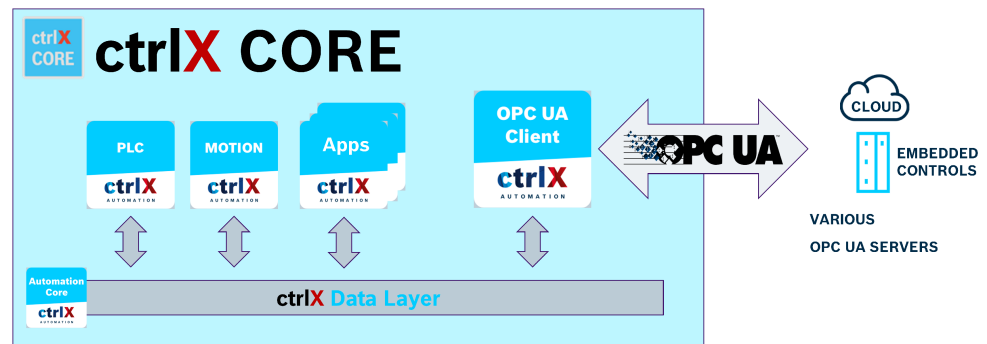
ctrlX CORE

ctrlX CORE

PLC
ctrlX
AUTOMATION

MOTION
ctrlX
AUTOMATION

Apps
ctrlX
AUTOMATION

OPC UA Client
ctrlX
AUTOMATION

OPC UA

CLOUD

EMBEDDED CONTROLS

VARIOUS

OPC UA SERVERS

Automation Core
ctrlX
AUTOMATION

ctrlX Data Layer